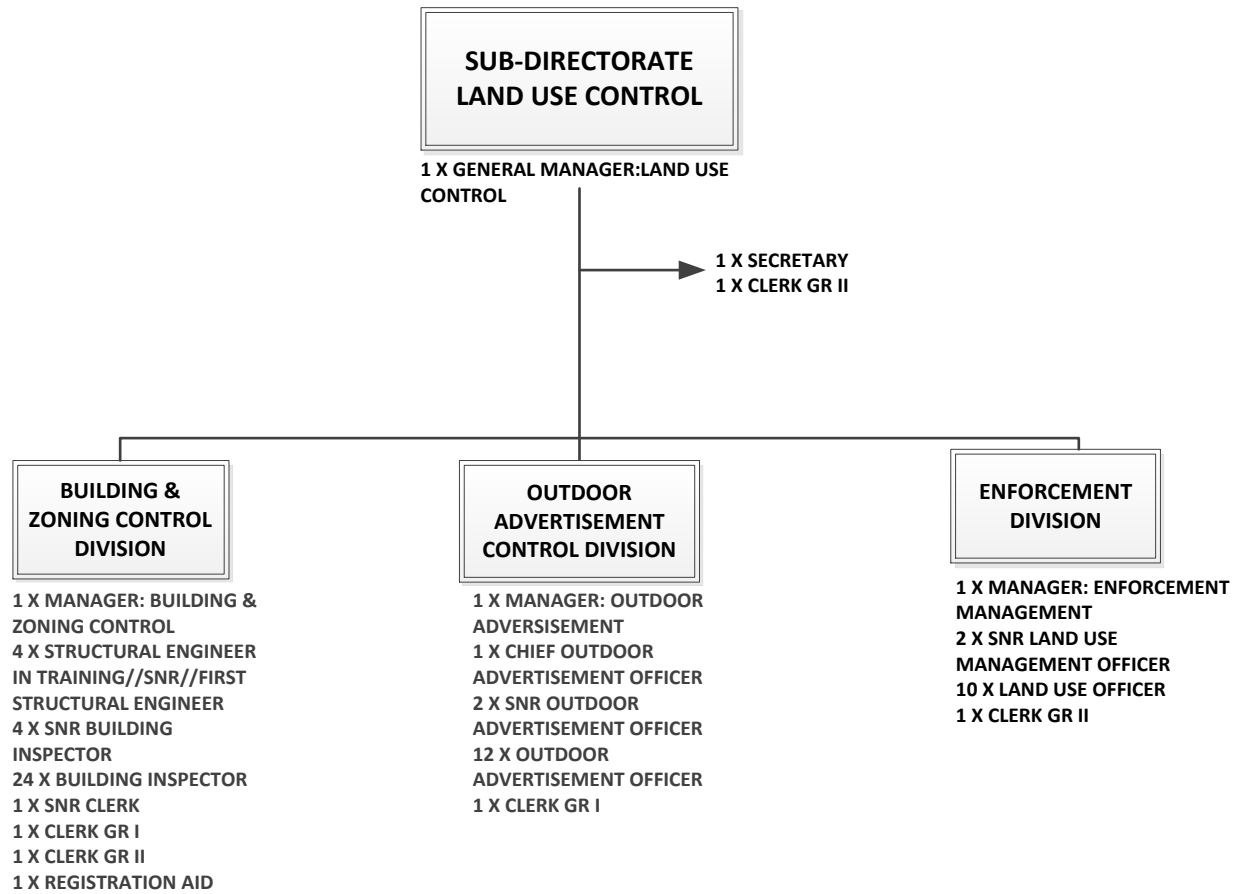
SUB-DIRECTORATE LAND USE CONTROL

1 X GENERAL MANAGER:LAND USE CONTROL

1 X SECRETARY
1 X CLERK GR II

BUILDING & ZONING CONTROL DIVISION

1 X MANAGER: BUILDING & ZONING CONTROL
4 X STRUCTURAL ENGINEER IN TRAINING//SNR//FIRST STRUCTURAL ENGINEER
4 X SNR BUILDING INSPECTOR
24 X BUILDING INSPECTOR
1 X SNR CLERK
1 X CLERK GR I
1 X CLERK GR II
1 X REGISTRATION AID

OUTDOOR ADVERTISEMENT CONTROL DIVISION

1 X MANAGER: OUTDOOR ADVERSISEMENT
1 X CHIEF OUTDOOR ADVERTISEMENT OFFICER
2 X SNR OUTDOOR ADVERTISEMENT OFFICER
12 X OUTDOOR ADVERTISEMENT OFFICER
1 X CLERK GR I

ENFORCEMENT DIVISION

1 X MANAGER: ENFORCEMENT MANAGEMENT
2 X SNR LAND USE MANAGEMENT OFFICER
10 X LAND USE OFFICER
1 X CLERK GR II